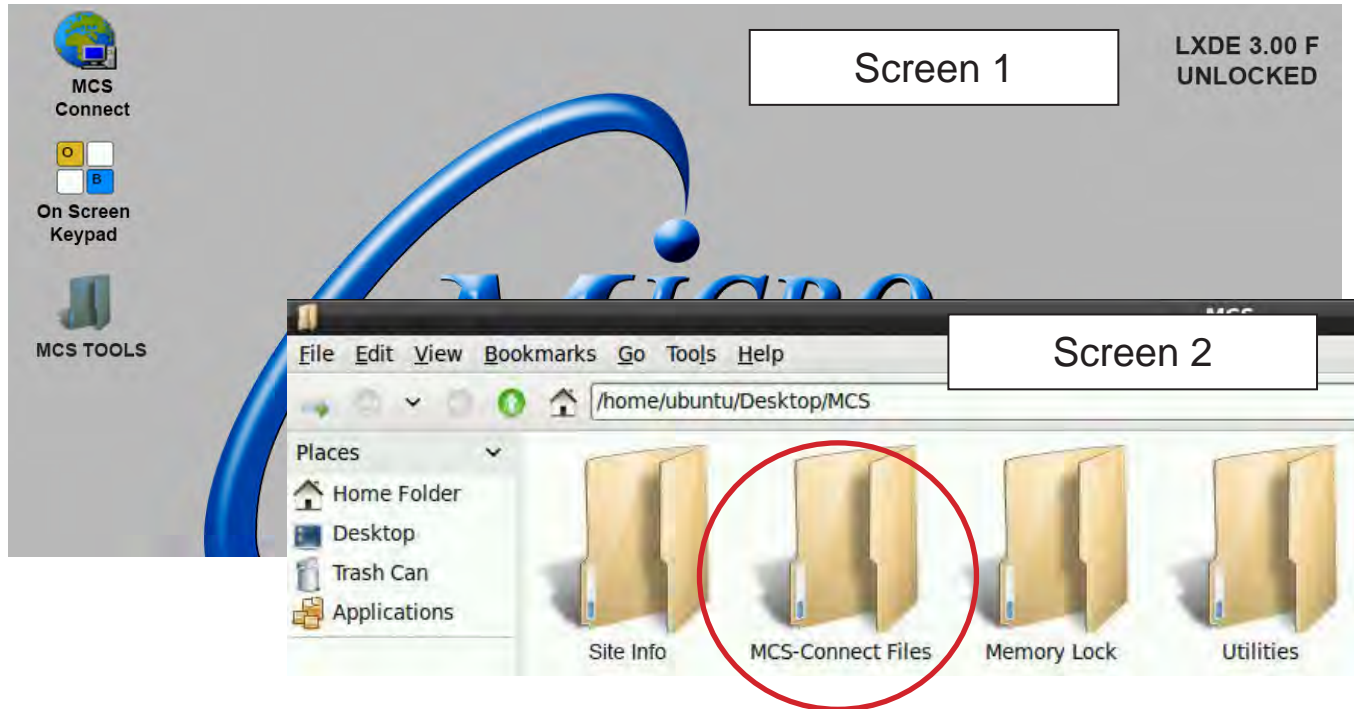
MCS Connect

O B

On Screen Keypad

MCS TOOLS

Screen 1

LXDE 3.00 F
UNLOCKED

MCS

Screen 2

File Edit View Bookmarks Go Tools Help

/home/ubuntu/Desktop/MCS

Places

Home Folder

Desktop

Trash Can

Applications

Site Info

MCS-Connect Files

Memory Lock

Utilities